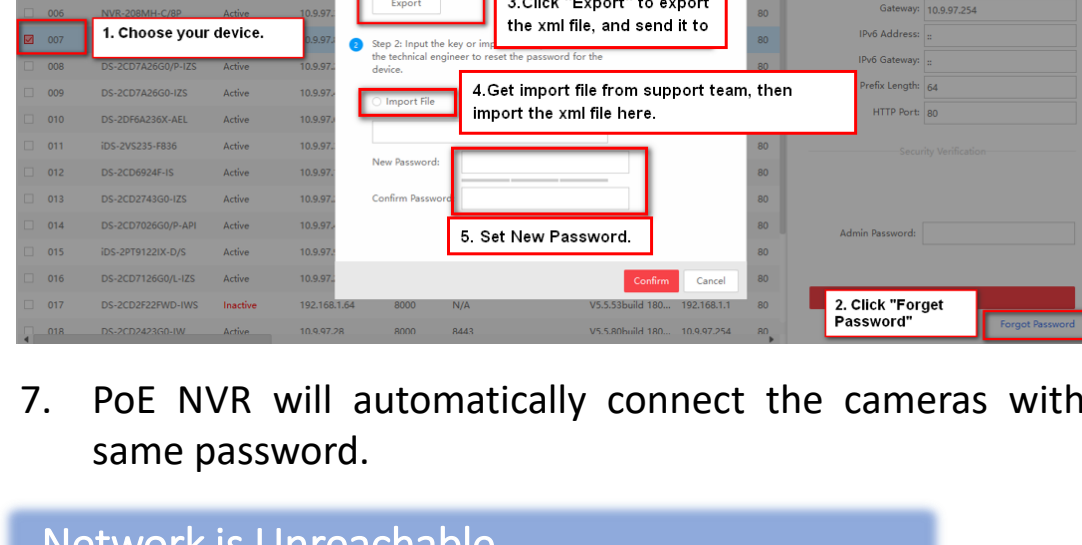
006 NVR-208MH-C/8P Active 10.9.97.

007 1. Choose your device. 10.9.97.

008 DS-2CD7A26G0/P-IZS Active 10.9.97.

009 DS-2CD7A26G0-IZS Active 10.9.97.

010 DS-2DF6A236X-AEL Active 10.9.97.

011 iDS-2VS235-F836 Active 10.9.97.

012 DS-2CD6924F-IS Active 10.9.97.

013 DS-2CD2743G0-IZS Active 10.9.97.

014 DS-2CD7026G0/P-API Active 10.9.97.

015 iDS-2PT9122IX-D/S Active 10.9.97.

016 DS-2CD7126G0/L-IZS Active 10.9.97.

017 DS-2CD2F22FWD-IWS Inactive 192.168.1.64 8000 N/A V5.5.53build 180... 192.168.1.1 80

018 DS-2CD2423G0-IW Active 10.9.97.28 8000 8443 V5.5.80build 180... 10.9.97.254 80

Export

3.Click "Export" to export the xml file, and send it to

Step 2: Input the key or imp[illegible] the technical engineer to reset the password for the device.

Import File

4.Get import file from support team, then import the xml file here.

New Password:

Confirm Password

5. Set New Password.

Confirm Cancel

80

Gateway: 10.9.97.254

IPv6 Address: ::

IPv6 Gateway: ::

Prefix Length: 64

HTTP Port: 80

Security Verification

Admin Password:

2. Click "Forget Password"

Forgot Password

7. PoE NVR will automatically connect the cameras with same password.

Network is Unreachable